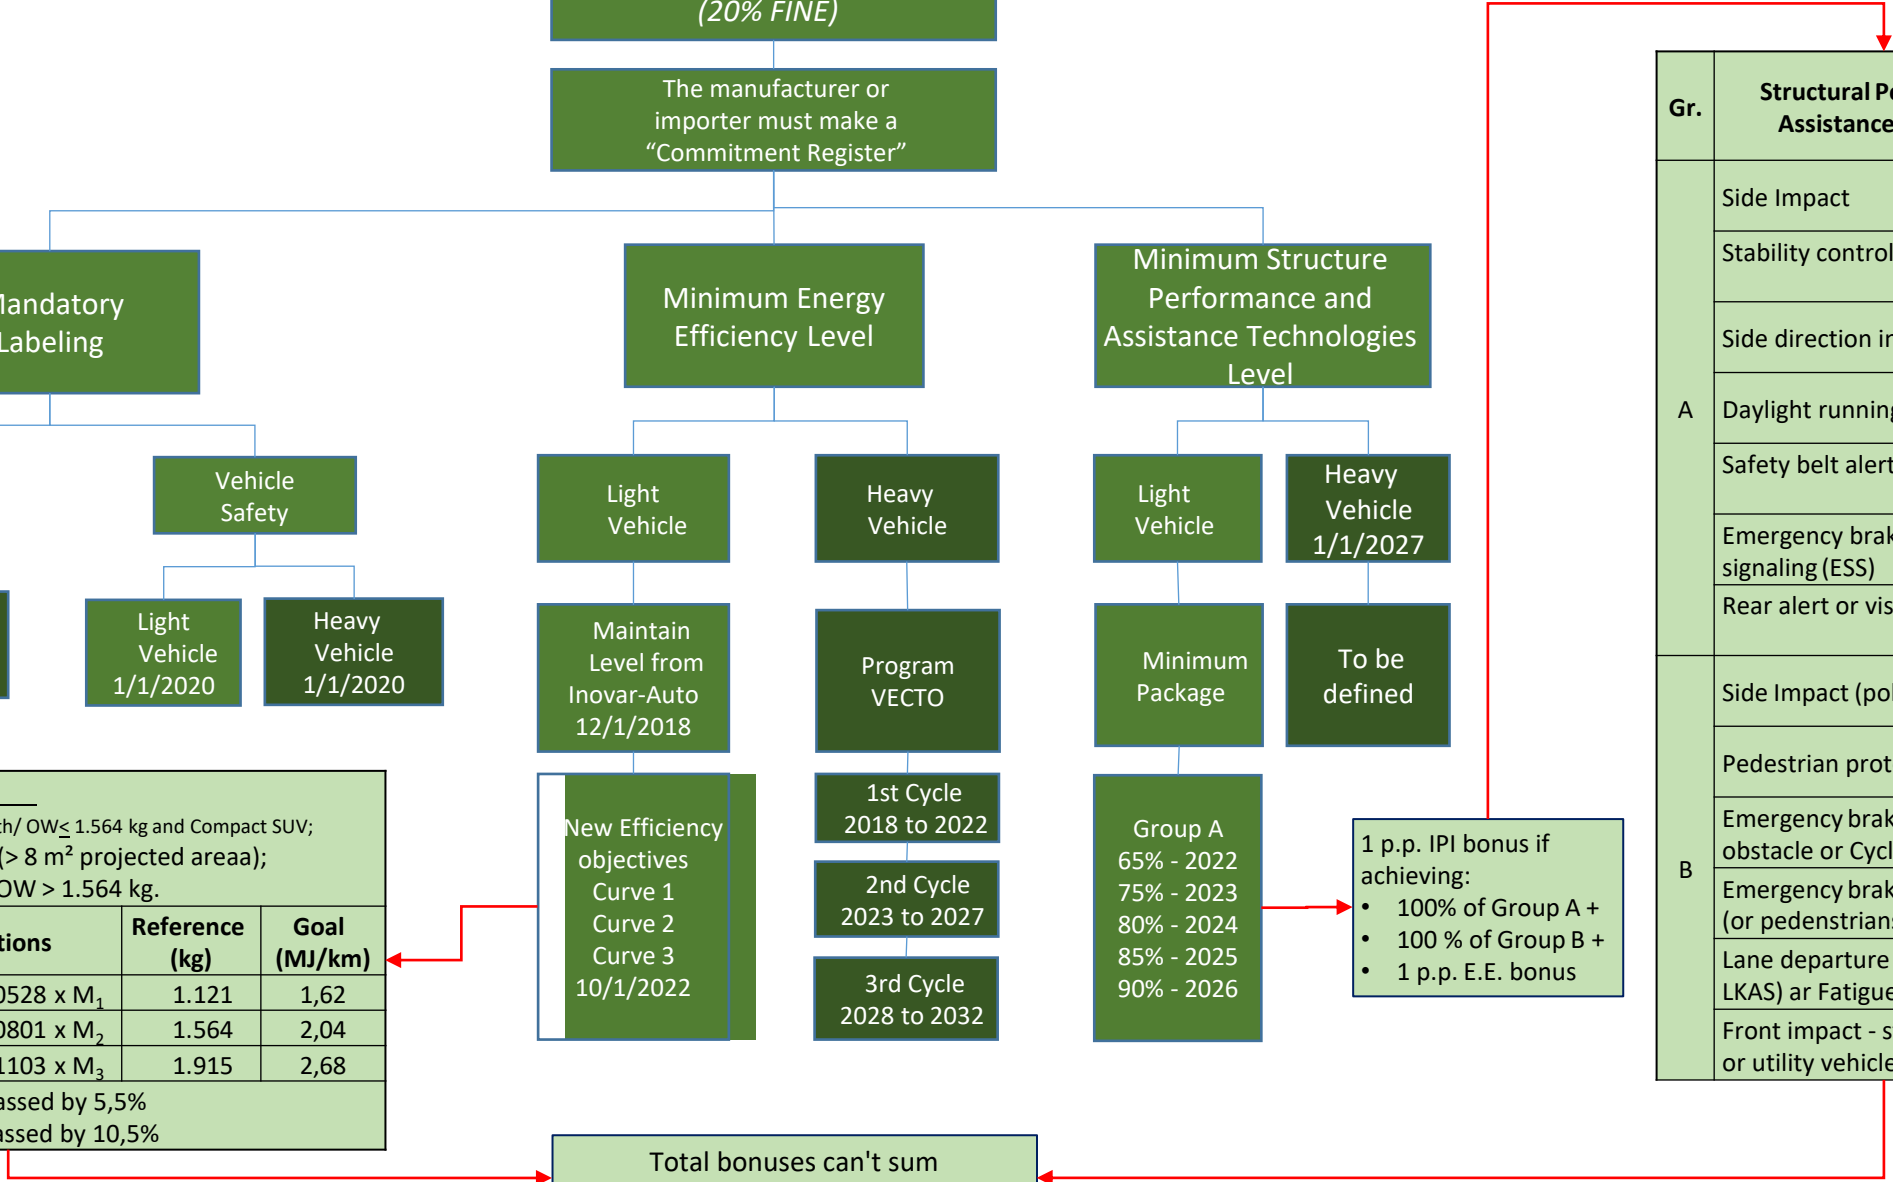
(20% FINE)

The manufacturer or importer must make a "Commitment Register"

landatory Labeling

Minimum Energy Efficiency Level

Minimum Structure Performance and Assistance Technologies Level

Vehicle Safety

Light Vehicle 1/1/2020

Heavy Vehicle 1/1/2020

Light Vehicle

Heavy Vehicle

Maintain Level from Inovar-Auto 12/1/2018

Program VECTO

New Efficiency objectives Curve 1 Curve 2 Curve 3 10/1/2022

1st Cycle 2018 to 2022

2nd Cycle 2023 to 2027

3rd Cycle 2028 to 2032

Light Vehicle

Heavy Vehicle 1/1/2027

Minimum Package

To be defined

Group A 65% - 2022 75% - 2023 80% - 2024 85% - 2025 90% - 2026

1 p.p. IPI bonus if achieving:
• 100% of Group A +
• 100 % of Group B +
• 1 p.p. E.E. bonus

th/ OW≤ 1.564 kg and Compact SUV;
(> 8 m² projected areaa);
OW > 1.564 kg.

| tions | Reference (kg) | Goal (MJ/km) |
|---|---|---|
| 0528 x $M_1$ | 1.121 | 1,62 |
| 0801 x $M_2$ | 1.564 | 2,04 |
| 1103 x $M_3$ | 1.915 | 2,68 |

assed by 5,5%
assed by 10,5%

Total bonuses can't sum

| Gr. | Structural Pe Assistance |
|---|---|
| A | Side Impact |
| | Stability control |
| | Side direction in |
| | Daylight running |
| | Safety belt alert |
| | Emergency brak signaling (ESS) |
| | Rear alert or vis |
| B | Side Impact (po |
| | Pedestrian prot |
| | Emergency brak obstacle or Cycl |
| | Emergency brak (or pedestrians |
| | Lane departure LKAS) ar Fatigue |
| | Front impact - s or utility vehicle |